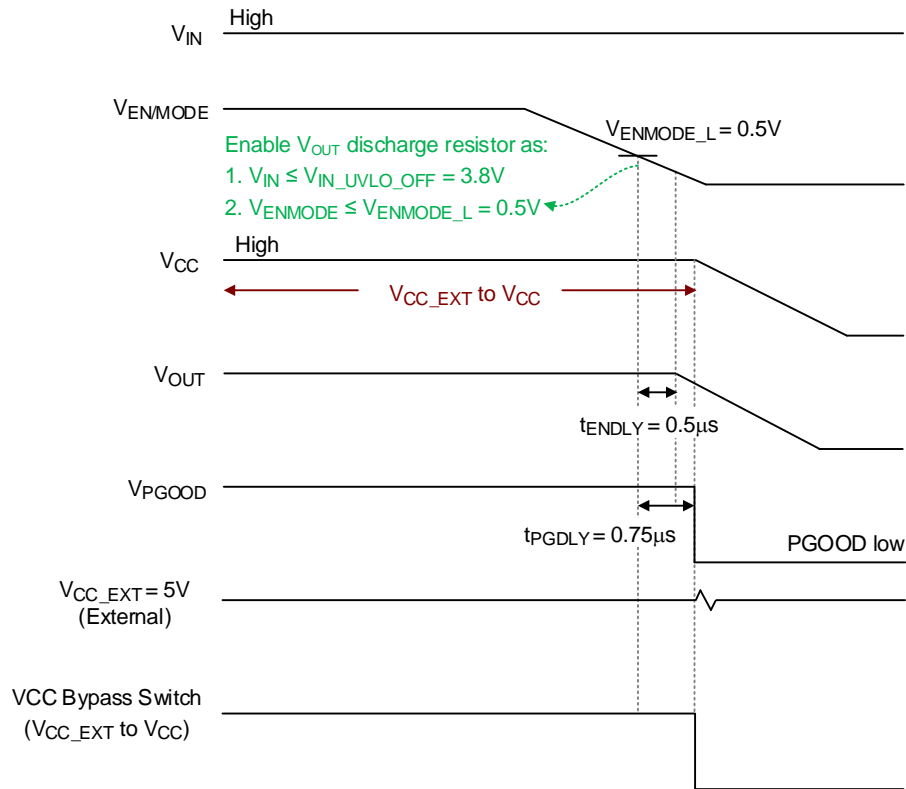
$V_{IN}$ High

$V_{EN/MODE}$

$V_{ENMODE\_L} = 0.5V$

Enable $V_{OUT}$ discharge resistor as:
1. $V_{IN} \leq V_{IN\_UVLO\_OFF} = 3.8V$
2. $V_{ENMODE} \leq V_{ENMODE\_L} = 0.5V$

High
$V_{CC}$

$V_{CC\_EXT}$ to $V_{CC}$

$V_{OUT}$

$t_{ENDLY} = 0.5\mu s$

$V_{PGOOD}$

$t_{PGDLY} = 0.75\mu s$

PGOOD low

$V_{CC\_EXT} = 5V$
(External)

VCC Bypass Switch
($V_{CC\_EXT}$ to $V_{CC}$)